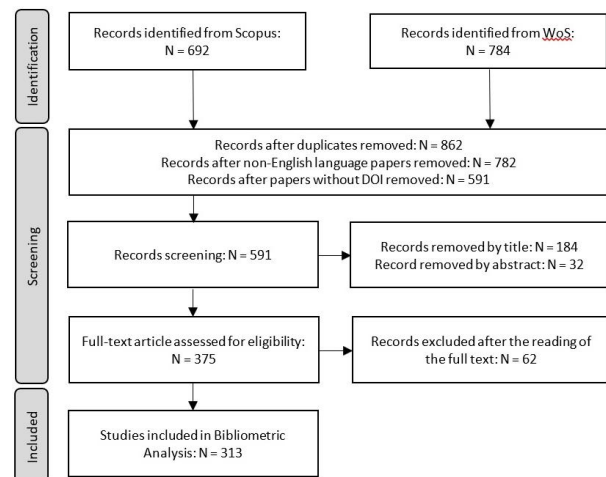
Identification

Records identified from Scopus: N = 692

Records identified from WoS: N = 784

Screening

Records after duplicates removed: N = 862
Records after non-English language papers removed: N = 782
Records after papers without DOI removed: N = 591

Records screening: N = 591

Records removed by title: N = 184
Record removed by abstract: N = 32

Full-text article assessed for eligibility: N = 375

Records excluded after the reading of the full text: N = 62

Included

Studies included in Bibliometric Analysis: N = 313